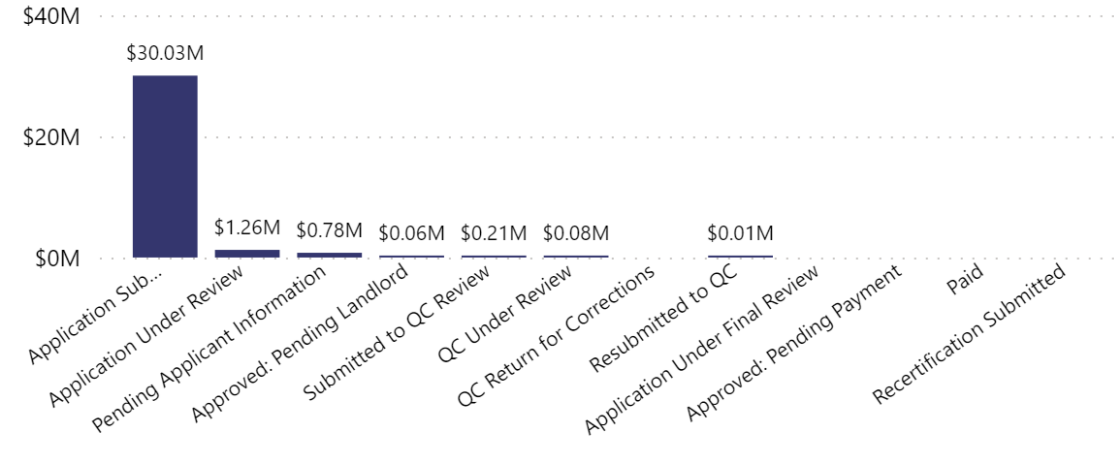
$40M
$20M
$0M

$30.03M
$1.26M
$0.78M
$0.06M
$0.21M
$0.08M
$0.01M

Application Sub...
Application Under Review
Pending Applicant Information
Approved: Pending Landlord
Submitted to QC Review
QC Under Review
QC Return for Corrections
Resubmitted to QC
Application Under Final Review
Approved: Pending Payment
Paid
Recertification Submitted